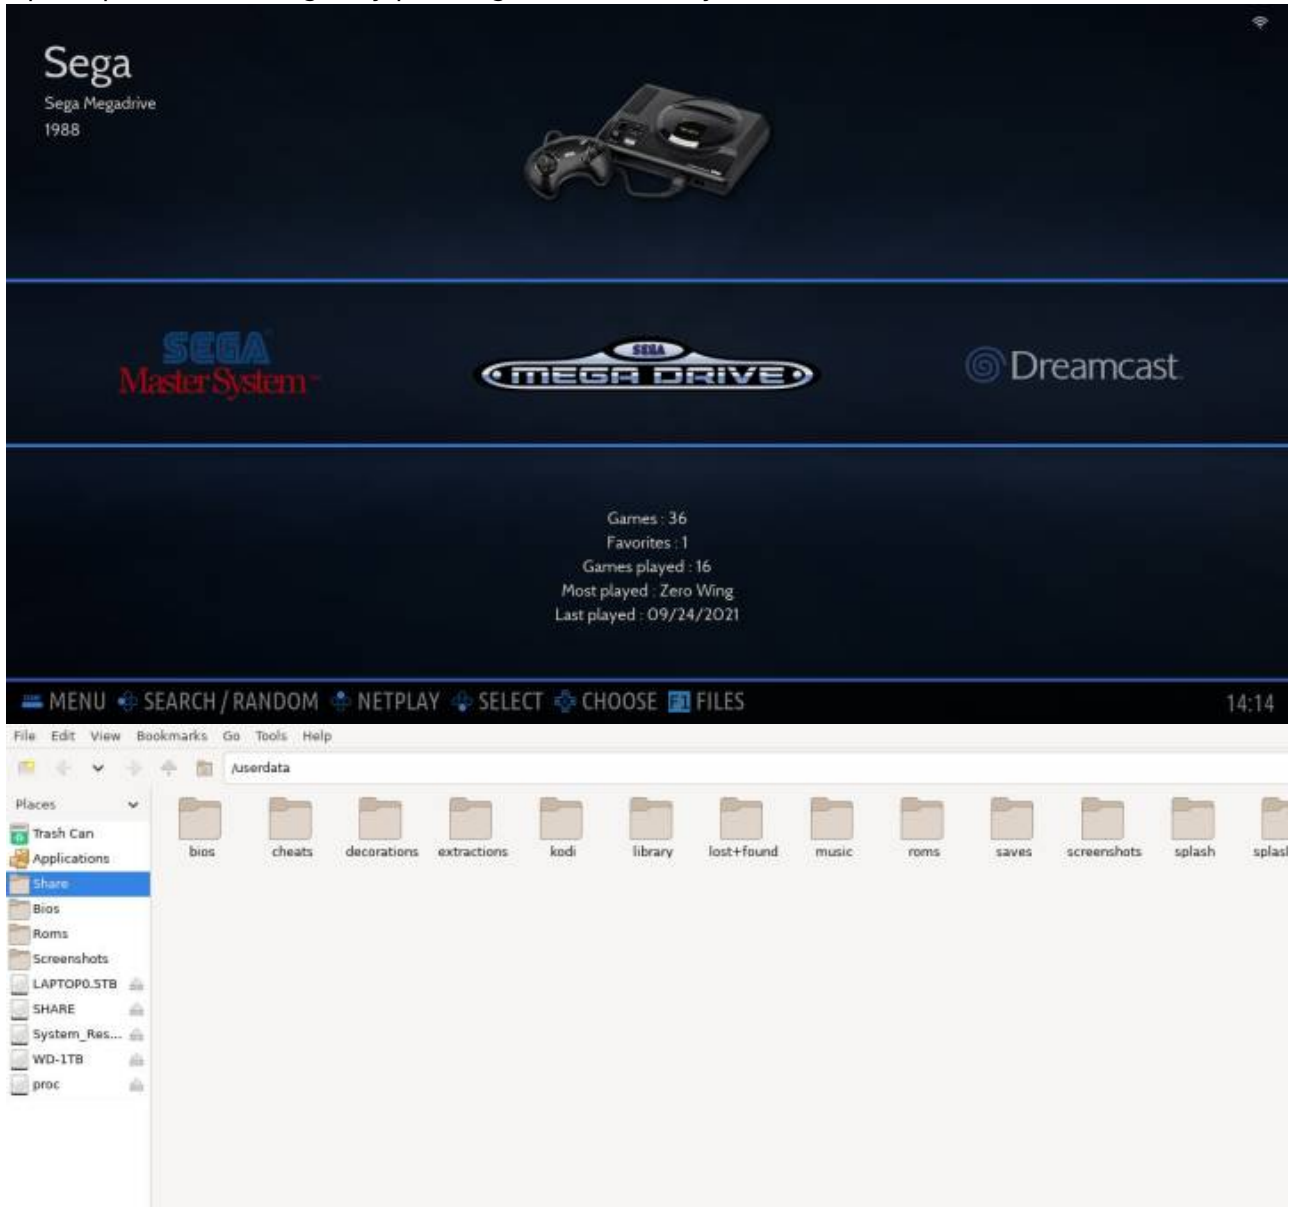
Sega
Sega Megadrive
1988

SEGA
Master System

SEGA
MEGA DRIVE

Dreamcast

Games : 36
Favorites : 1
Games played : 16
Most played : Zero Wing
Last played : 09/24/2021

MENU SEARCH / RANDOM NETPLAY SELECT CHOOSE F1 FILES 14:14

File Edit View Bookmarks Go Tools Help

/userdata

Places
Trash Can
Applications
Share
Bios
Roms
Screenshots
LAPTOP0.5TB
SHARE
System_Res...
WD-1TB
proc

bios cheats decorations extractions kodi library lost+found music roms saves screenshots splash splas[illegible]